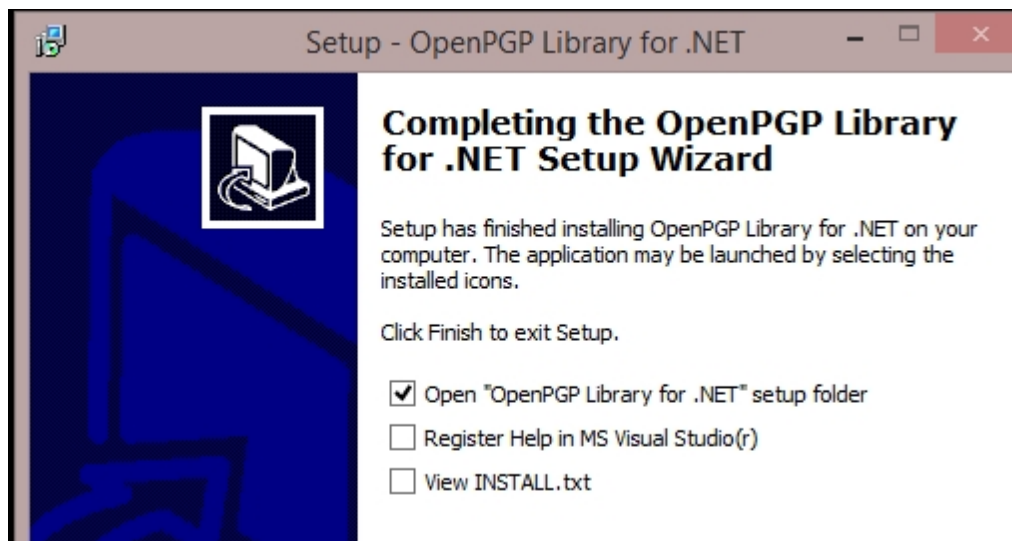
Setup - OpenPGP Library for .NET

Completing the OpenPGP Library for .NET Setup Wizard

Setup has finished installing OpenPGP Library for .NET on your computer. The application may be launched by selecting the installed icons.

Click Finish to exit Setup.

☑ Open "OpenPGP Library for .NET" setup folder
☐ Register Help in MS Visual Studio(r)
☐ View INSTALL.txt